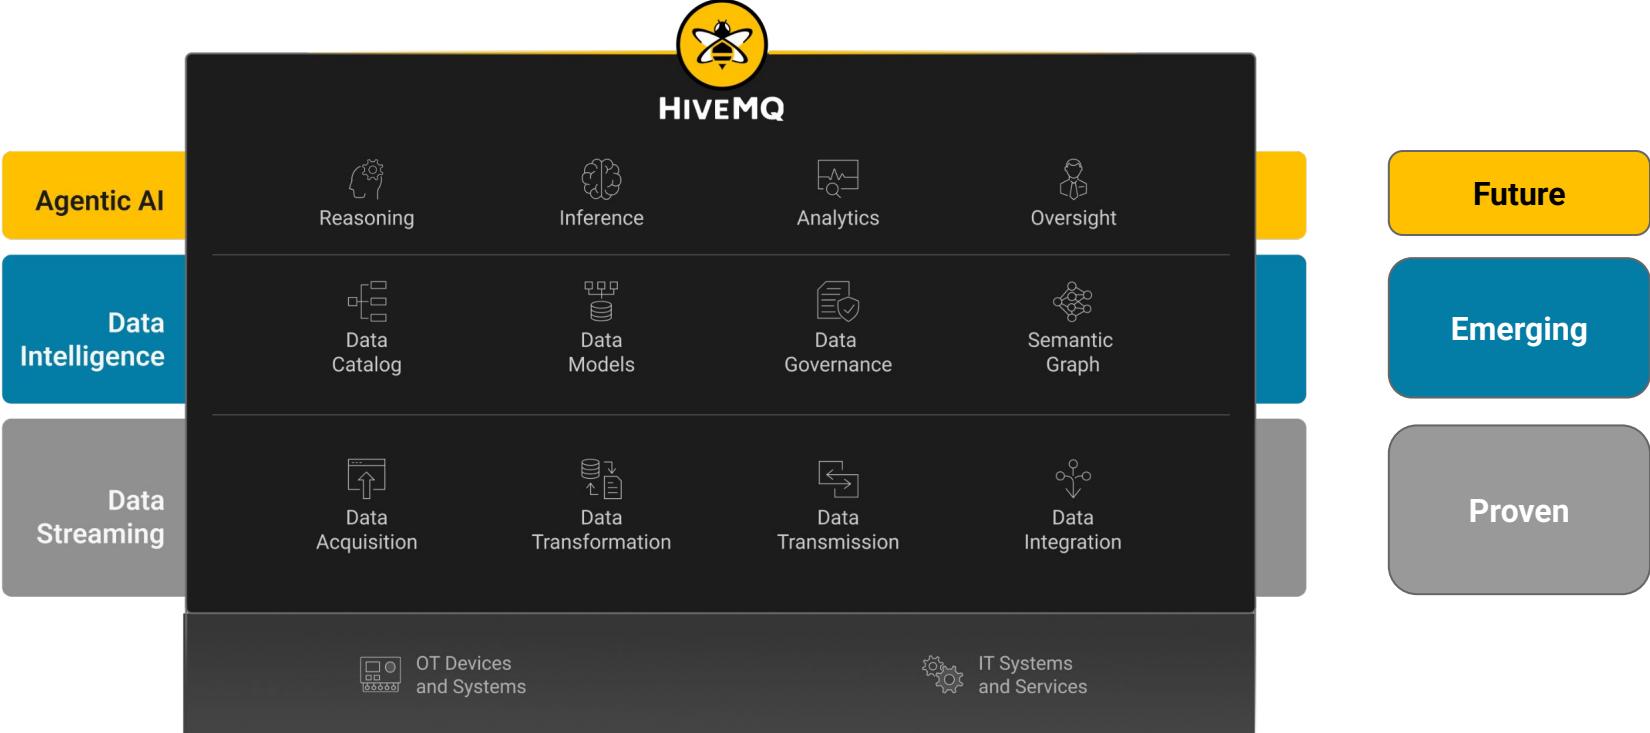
HIVEMQ

Agentic AI

Reasoning

Inference

Analytics

Oversight

Future

Data Intelligence

Data Catalog

Data Models

Data Governance

Semantic Graph

Emerging

Data Streaming

Data Acquisition

Data Transformation

Data Transmission

Data Integration

Proven

OT Devices and Systems

IT Systems and Services